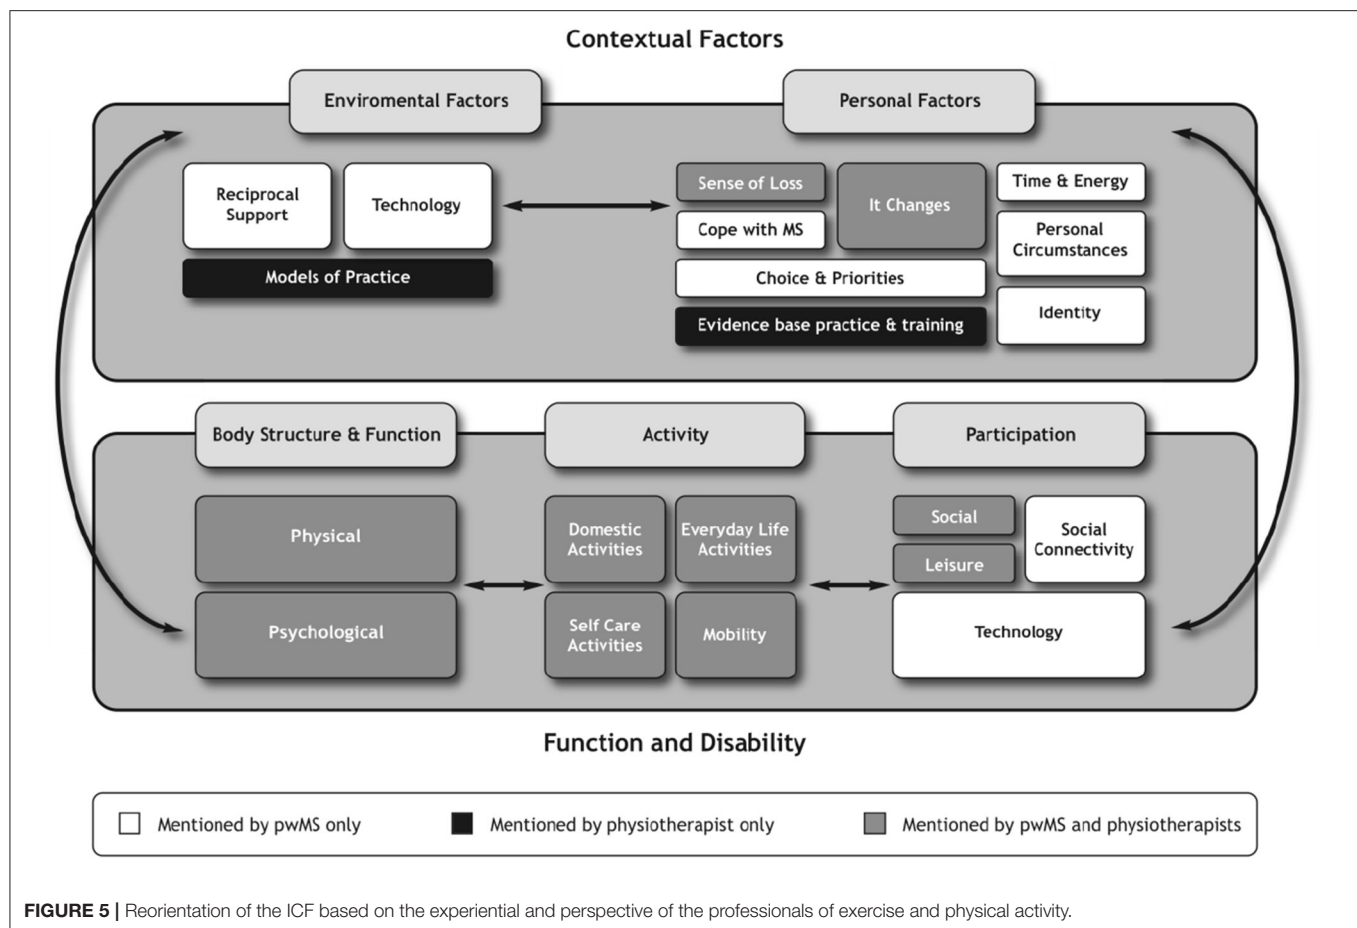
Contextual Factors

Enviromental Factors

Personal Factors

Reciprocal Support

Technology

Models of Practice

Sense of Loss

It Changes

Time & Energy

Cope with MS

Personal Circumstances

Choice & Priorities

Evidence base practice & training

Identity

Body Structure & Function

Activity

Participation

Physical

Psychological

Domestic Activities

Everyday Life Activities

Self Care Activities

Mobility

Social

Leisure

Social Connectivity

Technology

Function and Disability

Mentioned by pwMS only

Mentioned by physiotherapist only

Mentioned by pwMS and physiotherapists

FIGURE 5 | Reorientation of the ICF based on the experiential and perspective of the professionals of exercise and physical activity.